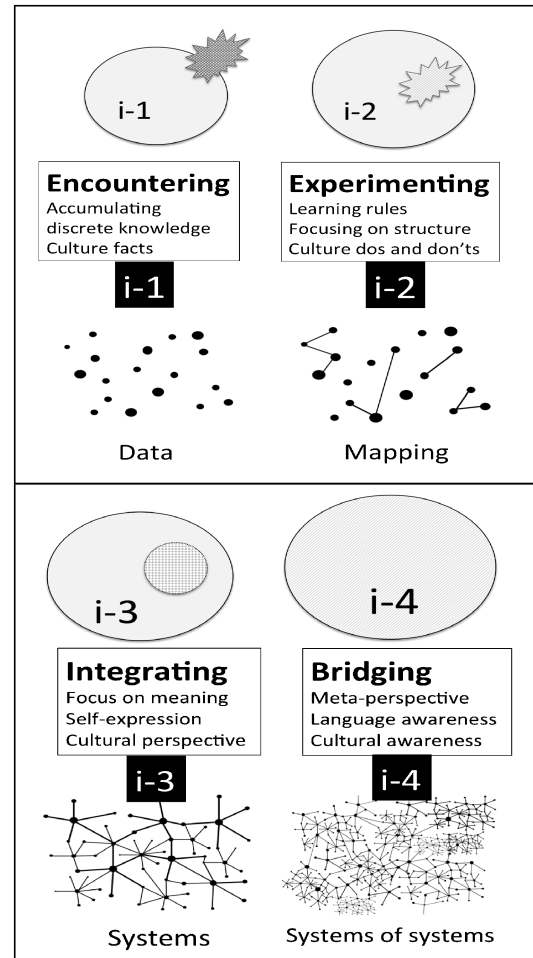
i-1

i-2

Encountering
Accumulating discrete knowledge
Culture facts

Experimenting
Learning rules
Focusing on structure
Culture dos and don'ts

i-1

i-2

Data

Mapping

i-3

i-4

Integrating
Focus on meaning
Self-expression
Cultural perspective

Bridging
Meta-perspective
Language awareness
Cultural awareness

i-3

i-4

Systems

Systems of systems